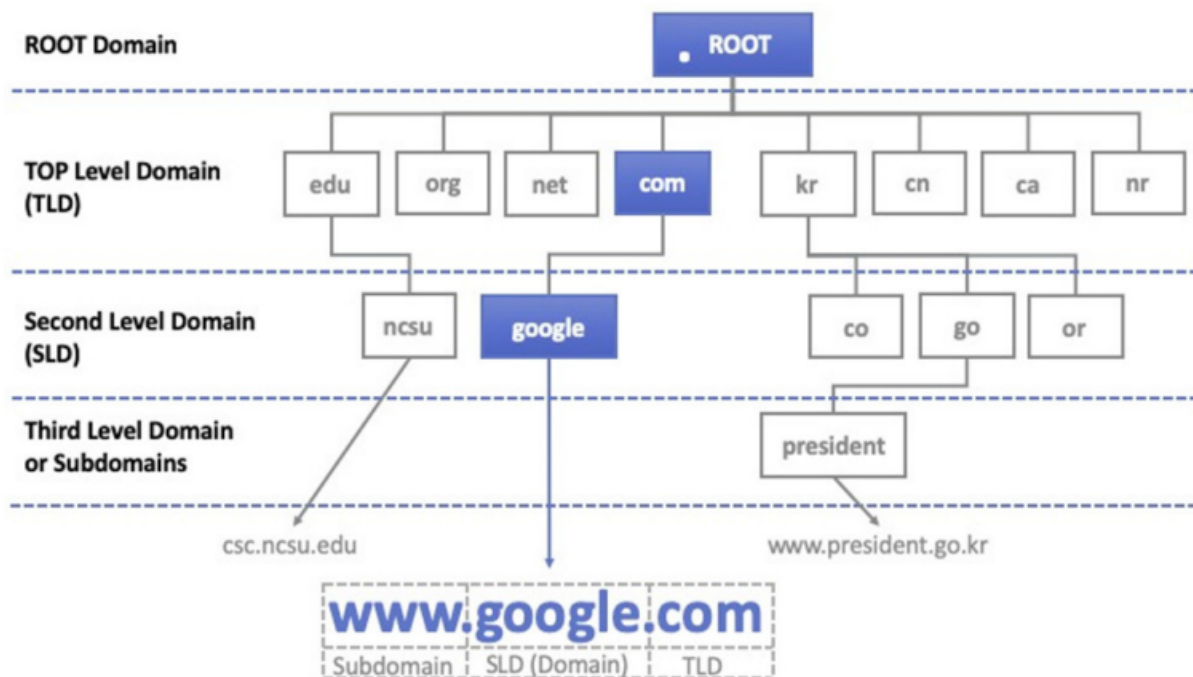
ROOT Domain

. ROOT

TOP Level Domain (TLD)

edu org net com kr cn ca nr

Second Level Domain (SLD)

ncsu google co go or

Third Level Domain or Subdomains

president

csc.ncsu.edu

www.president.go.kr

www.google.com

Subdomain SLD (Domain) TLD